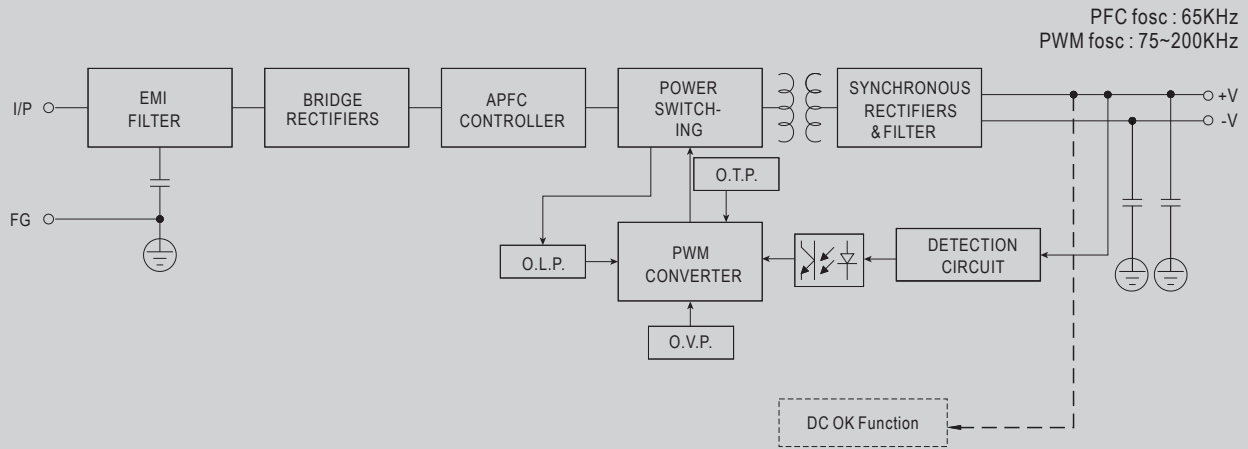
PFC fosc : 65KHz
PWM fosc : 75~200KHz

I/P

FG

EMI FILTER

BRIDGE RECTIFIERS

APFC CONTROLLER

POWER SWITCHING

SYNCHRONOUS RECTIFIERS & FILTER

+V

-V

O.T.P.

O.L.P.

PWM CONVERTER

DETECTION CIRCUIT

O.V.P.

DC OK Function